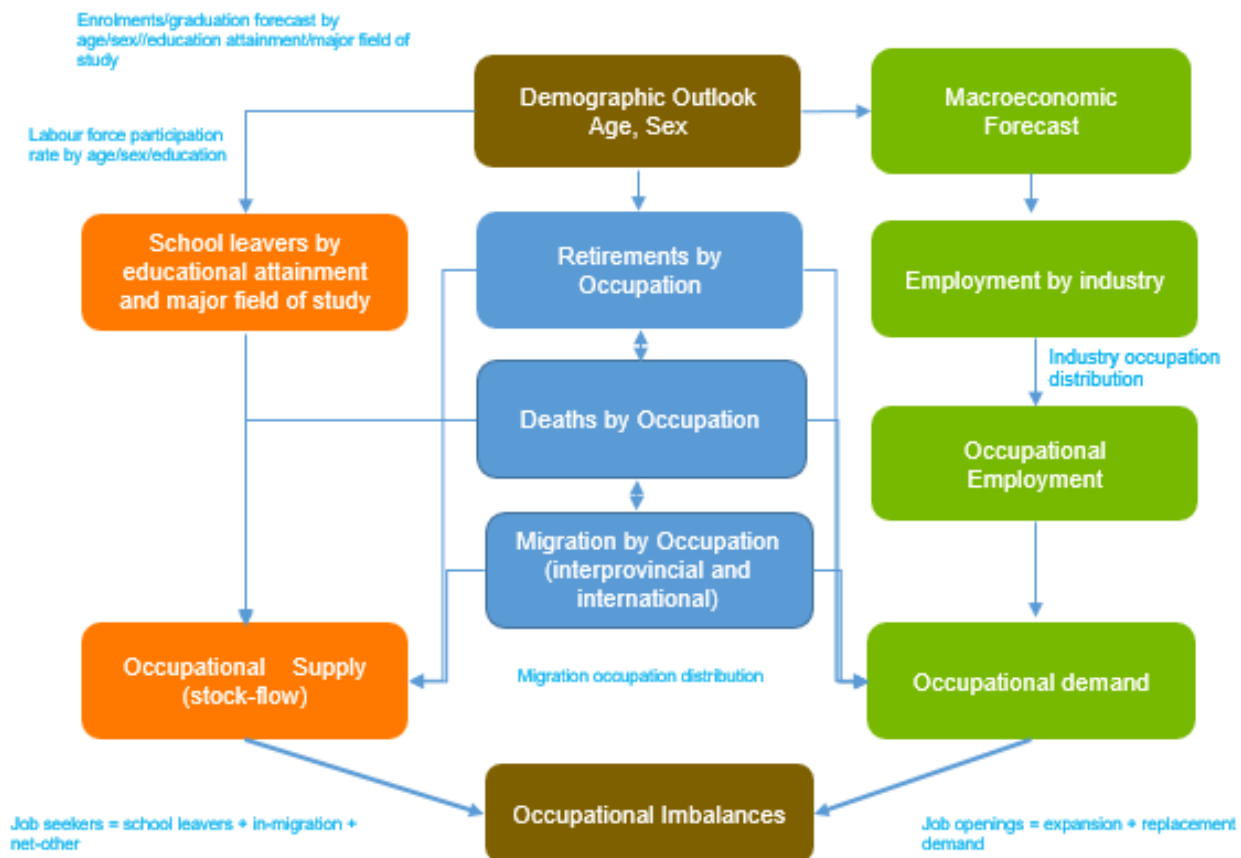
Enrolments/graduation forecast by age/sex//education attainment/major field of study

Labour force participation rate by age/sex/education

Demographic Outlook Age, Sex

Macroeconomic Forecast

School leavers by educational attainment and major field of study

Retirements by Occupation

Employment by industry

Industry occupation distribution

Deaths by Occupation

Occupational Employment

Migration by Occupation (interprovincial and international)

Occupational Supply (stock-flow)

Migration occupation distribution

Occupational demand

Occupational Imbalances

Job seekers = school leavers + in-migration + net-other

Job openings = expansion + replacement demand